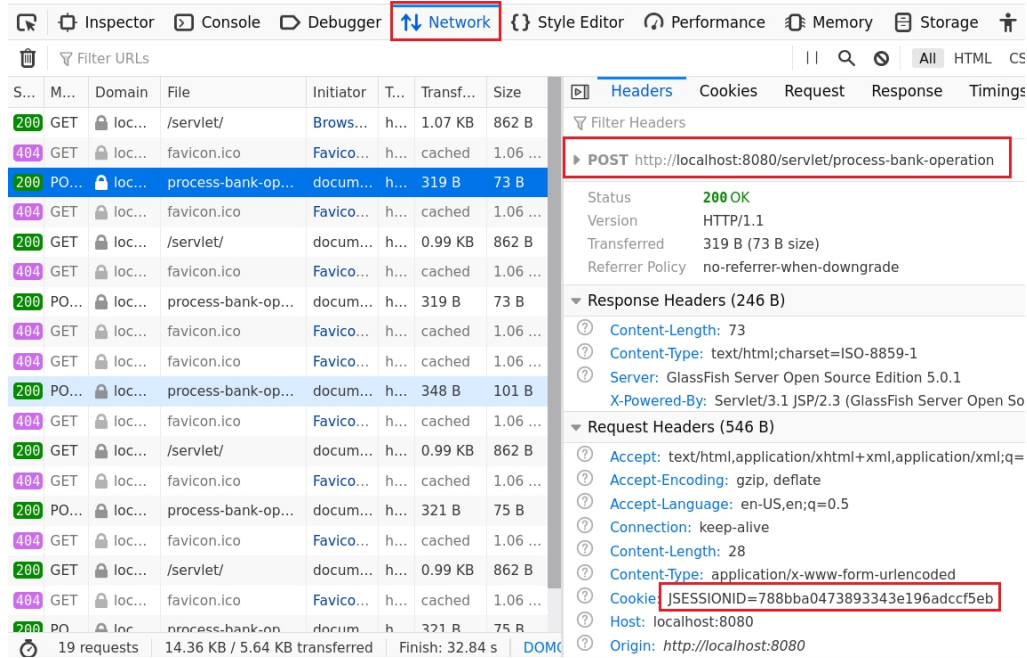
Inspector Console Debugger Network Style Editor Performance Memory Storage

Filter URLs | All HTML CS

| S... | M... | Domain | File | Initiator | T... | Transf... | Size |
|---|---|---|---|---|---|---|---|
| 200 | GET | loc... | /servlet/ | Brows... | h... | 1.07 KB | 862 B |
| 404 | GET | loc... | favicon.ico | Favico... | h... | cached | 1.06 ... |
| 200 | PO... | loc... | process-bank-op... | docum... | h... | 319 B | 73 B |
| 404 | GET | loc... | favicon.ico | Favico... | h... | cached | 1.06 ... |
| 200 | GET | loc... | /servlet/ | docum... | h... | 0.99 KB | 862 B |
| 404 | GET | loc... | favicon.ico | Favico... | h... | cached | 1.06 ... |
| 200 | PO... | loc... | process-bank-op... | docum... | h... | 319 B | 73 B |
| 404 | GET | loc... | favicon.ico | Favico... | h... | cached | 1.06 ... |
| 404 | GET | loc... | favicon.ico | Favico... | h... | cached | 1.06 ... |
| 200 | PO... | loc... | process-bank-op... | docum... | h... | 348 B | 101 B |
| 404 | GET | loc... | favicon.ico | Favico... | h... | cached | 1.06 ... |
| 200 | GET | loc... | /servlet/ | docum... | h... | 0.99 KB | 862 B |
| 404 | GET | loc... | favicon.ico | Favico... | h... | cached | 1.06 ... |
| 200 | PO... | loc... | process-bank-op... | docum... | h... | 321 B | 75 B |
| 404 | GET | loc... | favicon.ico | Favico... | h... | cached | 1.06 ... |
| 200 | GET | loc... | /servlet/ | docum... | h... | 0.99 KB | 862 B |
| 404 | GET | loc... | favicon.ico | Favico... | h... | cached | 1.06 ... |
| 200 | PO... | loc... | process-bank-op... | docum... | h... | 321 B | 75 B |

19 requests | 14.36 KB / 5.64 KB transferred | Finish: 32.84 s | DOMC

Headers Cookies Request Response Timings

Filter Headers

POST http://localhost:8080/servlet/process-bank-operation

Status 200 OK
Version HTTP/1.1
Transferred 319 B (73 B size)
Referrer Policy no-referrer-when-downgrade

Response Headers (246 B)
Content-Length: 73
Content-Type: text/html;charset=ISO-8859-1
Server: GlassFish Server Open Source Edition 5.0.1
X-Powered-By: Servlet/3.1 JSP/2.3 (GlassFish Server Open So

Request Headers (546 B)
Accept: text/html,application/xhtml+xml,application/xml;q=
Accept-Encoding: gzip, deflate
Accept-Language: en-US,en;q=0.5
Connection: keep-alive
Content-Length: 28
Content-Type: application/x-www-form-urlencoded
Cookie: JSESSIONID=788bba0473893343e196adccf5eb
Host: localhost:8080
Origin: http://localhost:8080